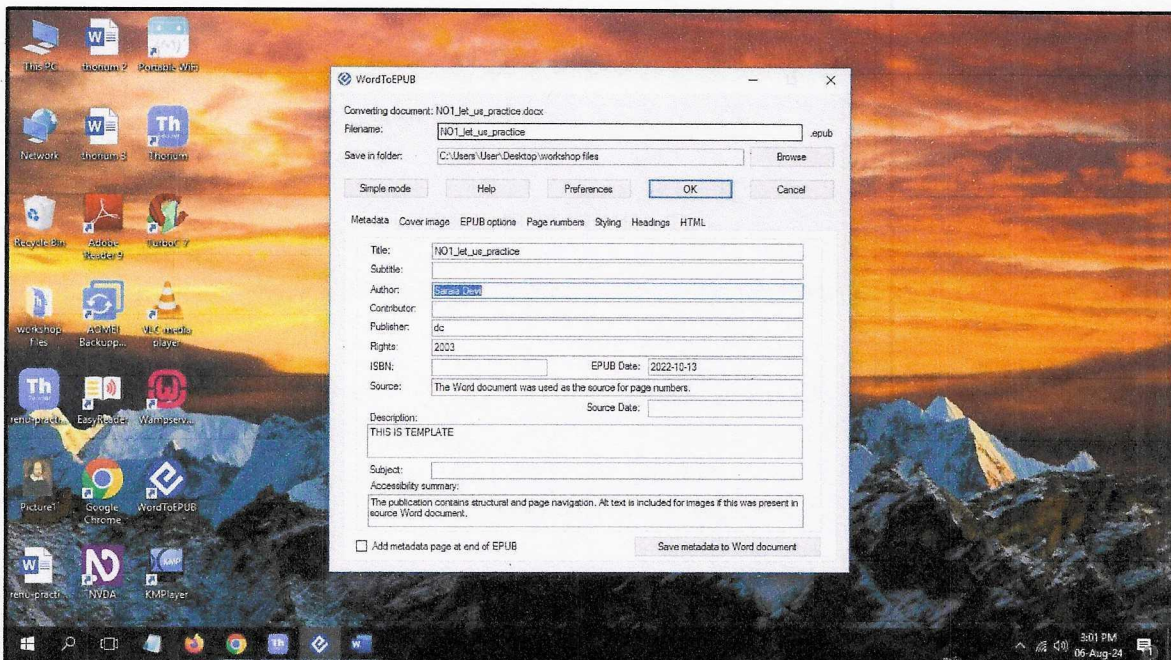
This PC thorium 2 Portable Wifi
Network thorium 3 Thorium
Recycle Bin Adobe Reader 9 TurboC 7
workshop files AOMEI Backupp... VLC media player
renu-practi... EasyReader Wampserv...
Picture1 Google Chrome WordToEPUB
renu-practi... NVDA KMPlayer

WordToEPUB

Converting document: NO1_let_us_practice.docx
Filename: NO1_let_us_practice .epub
Save in folder: C:\Users\User\Desktop\workshop files Browse

Simple mode Help Preferences OK Cancel

Metadata Cover image EPUB options Page numbers Styling Headings HTML

Title: NO1_let_us_practice
Subtitle:
Author: Saraia Devi
Contributor:
Publisher: dc
Rights: 2003
ISBN: EPUB Date: 2022-10-13
Source: The Word document was used as the source for page numbers.
Source Date:
Description:
THIS IS TEMPLATE
Subject:
Accessibility summary:
The publication contains structural and page navigation. Alt text is included for images if this was present in source Word document.

Add metadata page at end of EPUB Save metadata to Word document

3:01 PM 06-Aug-24